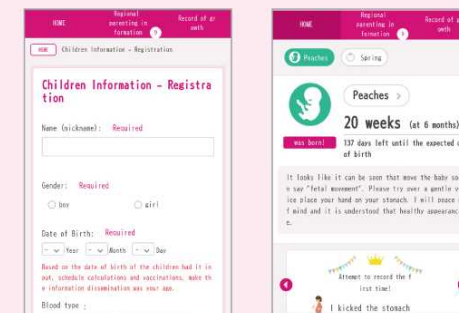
HOME
Regional parenting in formation
Record of gr owth

HOME
Children Information - Registration

Children Information - Registration

Name (nickname): Required

Gender: Required
boy
girl

Date of Birth: Required
Year
Month
Day

Based on the date of birth of the children had it in out, schedule calculations and vaccinations, make th e information dissemination way your app.

Blood type :

HOME
Regional parenting in formation
Record of gr owth

Peaches
Spring

Peaches

20 weeks (at 6 months)

was born!
137 days left until the expected d of birth

It looks like it can be seen that move the baby soo n say "fetal movement". Please try over a gentle vo ice place your hand on your stomach. I will peace o f mind and it is understood that healthy appearanc e.

Attempt to record the f irst time!

I kicked the stomach